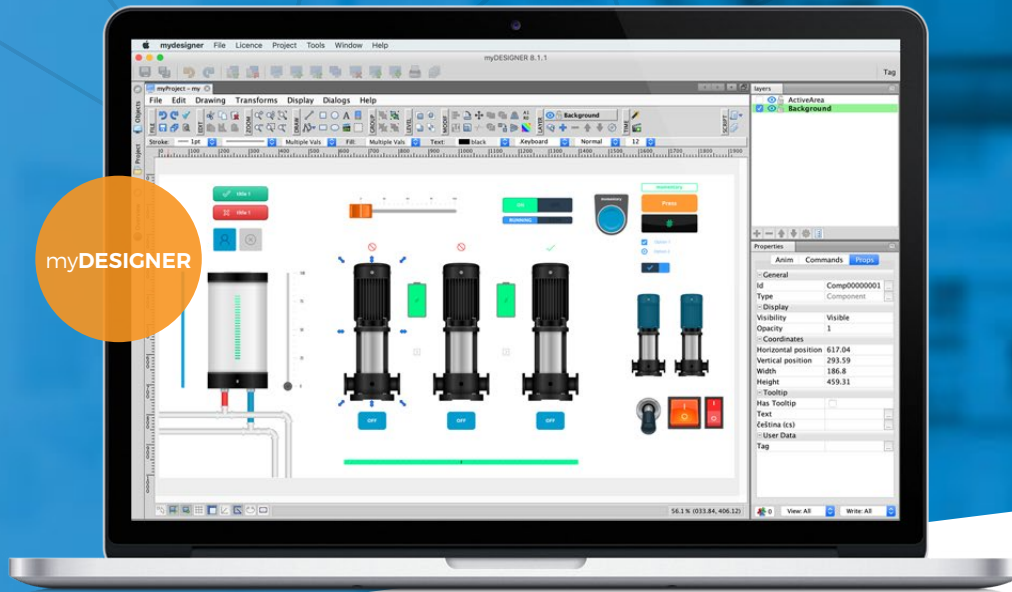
mydesigner File Licence Project Tools Window Help

myDESIGNER 8.1.1

Tag

myProject - my

File Edit Drawing Transforms Display Dialogs Help

Background

Stroke: 1pt Multiple Vals Fill: Multiple Vals Text: Black Keyboard Normal 12

Objects Project

myDESIGNER

ON

RUNNING

Press

OFF OFF OFF

layers

ActiveArea

Background

Properties

Anim Commands Props

General

| Id | Comp00000001 |
|---|---|
| Type | Component |

Display

| Visibility | Visible |
|---|---|
| Opacity | 1 |

Coordinates

| Horizontal position | 617.04 |
|---|---|
| Vertical position | 293.59 |
| Width | 186.8 |
| Height | 459.31 |

Tooltip

| Has Tooltip | |
|---|---|
| Text | |
| čeština (cs) | |

User Data

| Tag | |
|---|---|

56.1 % (033.84, 406.12)

0 View: All Write: All